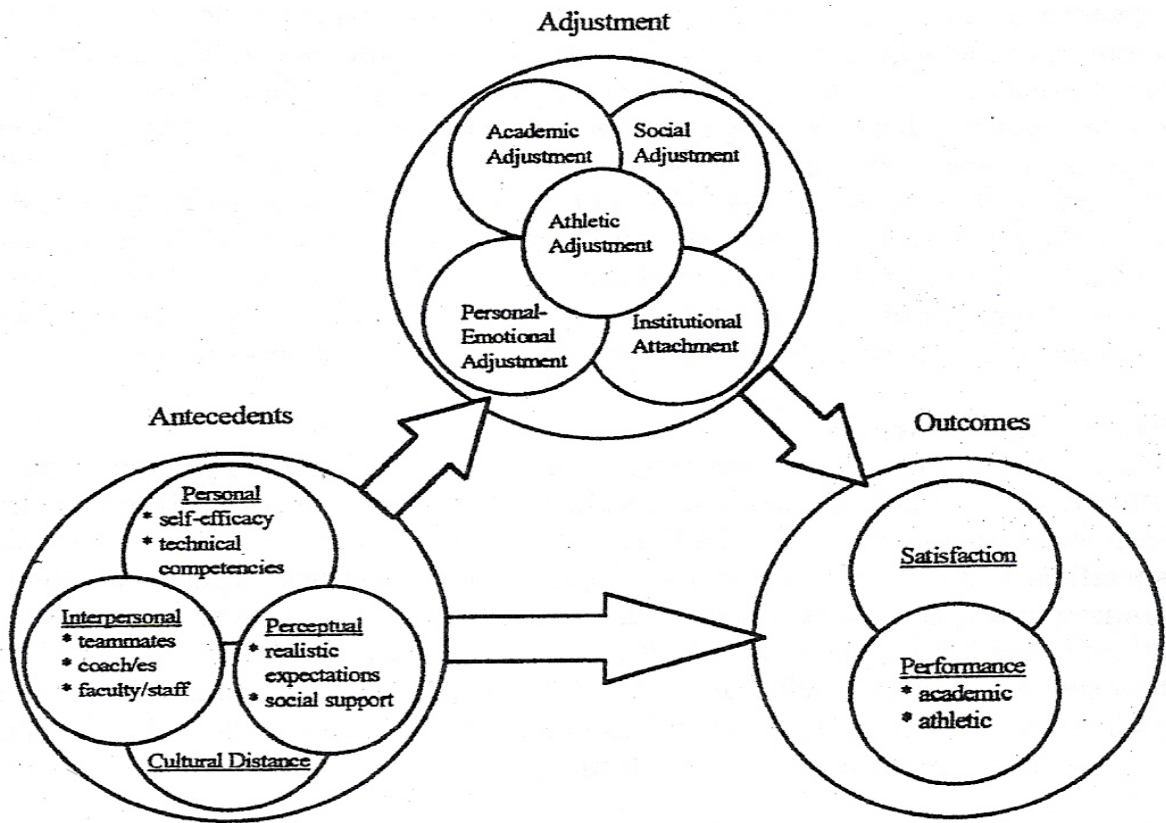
Adjustment

Academic Adjustment

Social Adjustment

Athletic Adjustment

Personal-Emotional Adjustment

Institutional Attachment

Antecedents

Personal
* self-efficacy
* technical competencies

Interpersonal
* teammates
* coach/es
* faculty/staff

Perceptual
* realistic expectations
* social support

Cultural Distance

Outcomes

Satisfaction

Performance
* academic
* athletic